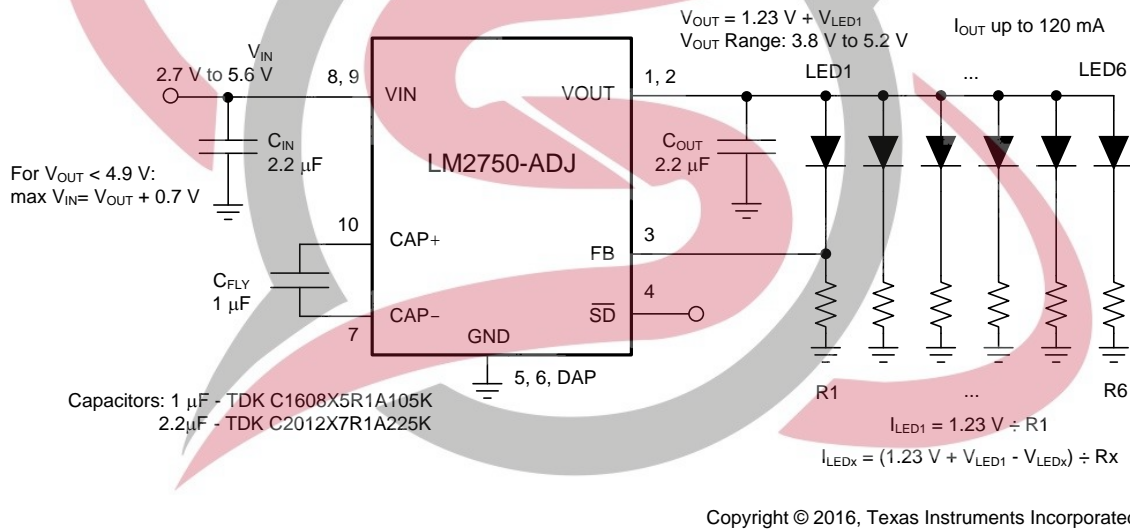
$V_{OUT}$ = 1.23 V + $V_{LED1}$
$V_{OUT}$ Range: 3.8 V to 5.2 V

$I_{OUT}$ up to 120 mA

$V_{IN}$
2.7 V to 5.6 V

8, 9

VIN

VOUT

1, 2

LED1

...

LED6

$C_{IN}$
2.2 μF

$C_{OUT}$
2.2 μF

LM2750-ADJ

For $V_{OUT}$ < 4.9 V:
max $V_{IN}$= $V_{OUT}$ + 0.7 V

10

CAP+

FB

3

$C_{FLY}$
1 μF

CAP−

$\overline{SD}$

4

7

GND

5, 6, DAP

Capacitors: 1 μF - TDK C1608X5R1A105K
2.2μF - TDK C2012X7R1A225K

R1

...

R6

$I_{LED1}$ = 1.23 V ÷ R1

$I_{LEDx}$ = (1.23 V + $V_{LED1}$ - $V_{LEDx}$) ÷ Rx

Copyright © 2016, Texas Instruments Incorporated